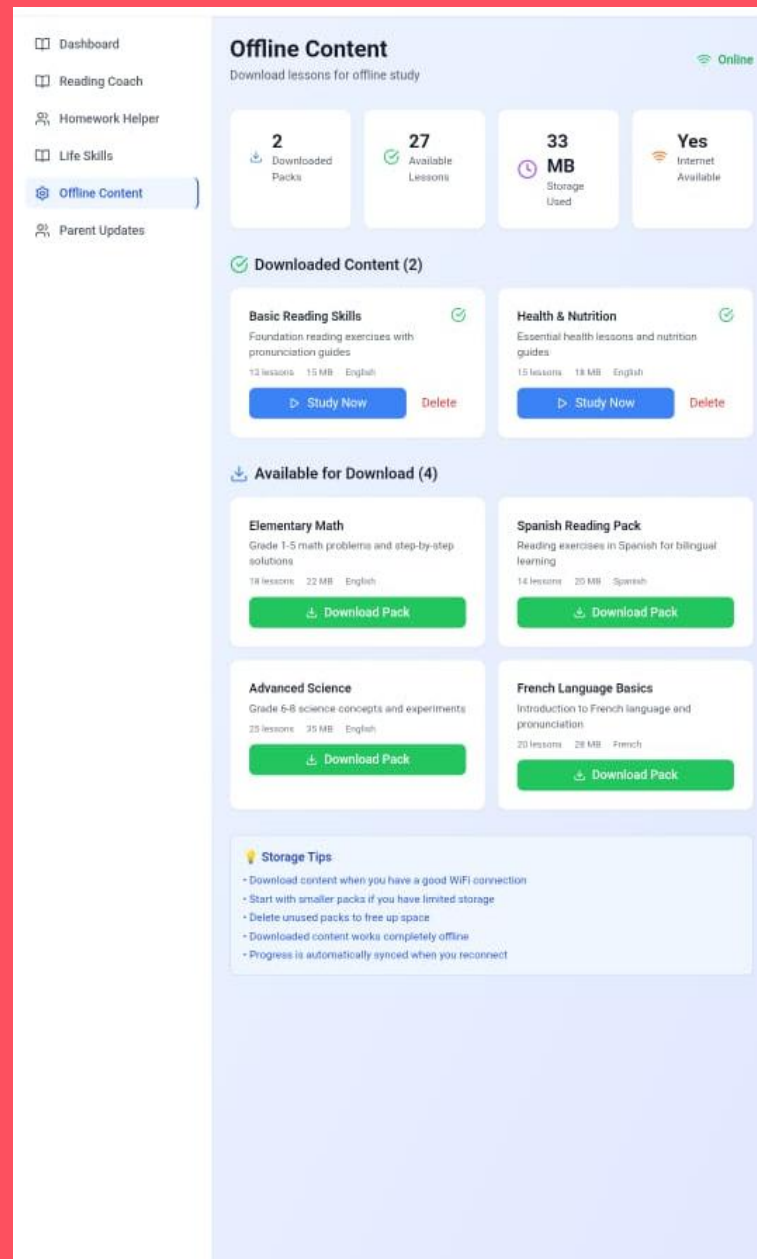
Dashboard
Reading Coach
Homework Helper
Life Skills
Offline Content
Parent Updates

Offline Content
Download lessons for offline study

Online

2
Downloaded Packs

27
Available Lessons

33 MB
Storage Used

Yes
Internet Available

Downloaded Content (2)

Basic Reading Skills
Foundation reading exercises with pronunciation guides
13 lessons 15 MB English
Study Now
Delete

Health & Nutrition
Essential health lessons and nutrition guides
15 lessons 18 MB English
Study Now
Delete

Available for Download (4)

Elementary Math
Grade 1-5 math problems and step-by-step solutions
18 lessons 22 MB English
Download Pack

Spanish Reading Pack
Reading exercises in Spanish for bilingual learning
14 lessons 20 MB Spanish
Download Pack

Advanced Science
Grade 6-8 science concepts and experiments
25 lessons 35 MB English
Download Pack

French Language Basics
Introduction to French language and pronunciation
20 lessons 28 MB French
Download Pack

Storage Tips
• Download content when you have a good WiFi connection
• Start with smaller packs if you have limited storage
• Delete unused packs to free up space
• Downloaded content works completely offline
• Progress is automatically synced when you reconnect